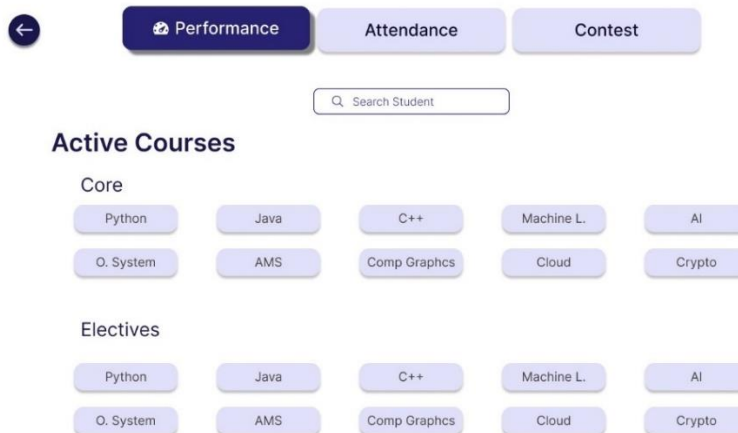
Performance

Attendance

Contest

Search Student

Active Courses

Core

Python
Java
C++
Machine L.
AI
O. System
AMS
Comp Graphcs
Cloud
Crypto

Electives

Python
Java
C++
Machine L.
AI
O. System
AMS
Comp Graphcs
Cloud
Crypto